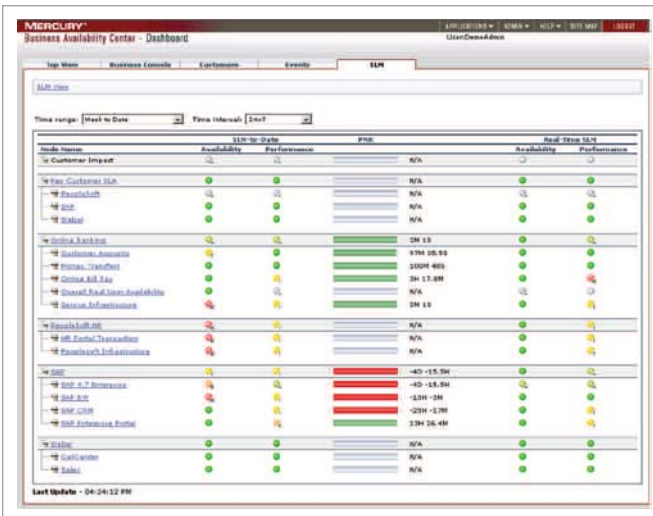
MERCURY

Business Availability Center - Dashboard

APPLICATIONS ▾ ADMIN ▾ HELP ▾ SITE MAP LOGOUT

User:DemoAdmin

Top View | Business Console | Customers | Events | SLM

SLM View

Time range: Week to Date

Time interval: 24x7

| Node Name | SLM-to-Date Availability | SLM-to-Date Performance | PNR | | Real-Time SLM Availability | Real-Time SLM Performance |
|---|---|---|---|---|---|---|
| Customer Impact | | | | N/A | | |
| Key Customer SLA | | | | N/A | | |
| PeopleSoft | | | | N/A | | |
| SAP | | | | N/A | | |
| Siebel | | | | N/A | | |
| Online Banking | | | | 3M 1S | | |
| Customer Accounts | | | | 97M 28.9S | | |
| Money Transfer | | | | 100M 40S | | |
| Online Bill Pay | | | | 3H 17.8M | | |
| Overall Real User Availability | | | | N/A | | |
| Service Infrastructure | | | | 3M 1S | | |
| PeopleSoft HR | | | | N/A | | |
| HR Portal Transaction | | | | N/A | | |
| PeopleSoft Infrastructure | | | | N/A | | |
| SAP | | | | -4D -15.5H | | |
| SAP 4.7 Enterprise | | | | -4D -15.5H | | |
| SAP BW | | | | -10H -3M | | |
| SAP CRM | | | | -25H -17M | | |
| SAP Enterprise Portal | | | | 13H 26.4M | | |
| Siebel | | | | N/A | | |
| CallCenter | | | | N/A | | |
| Sales | | | | N/A | | |

Last Update - 04:24:12 PM